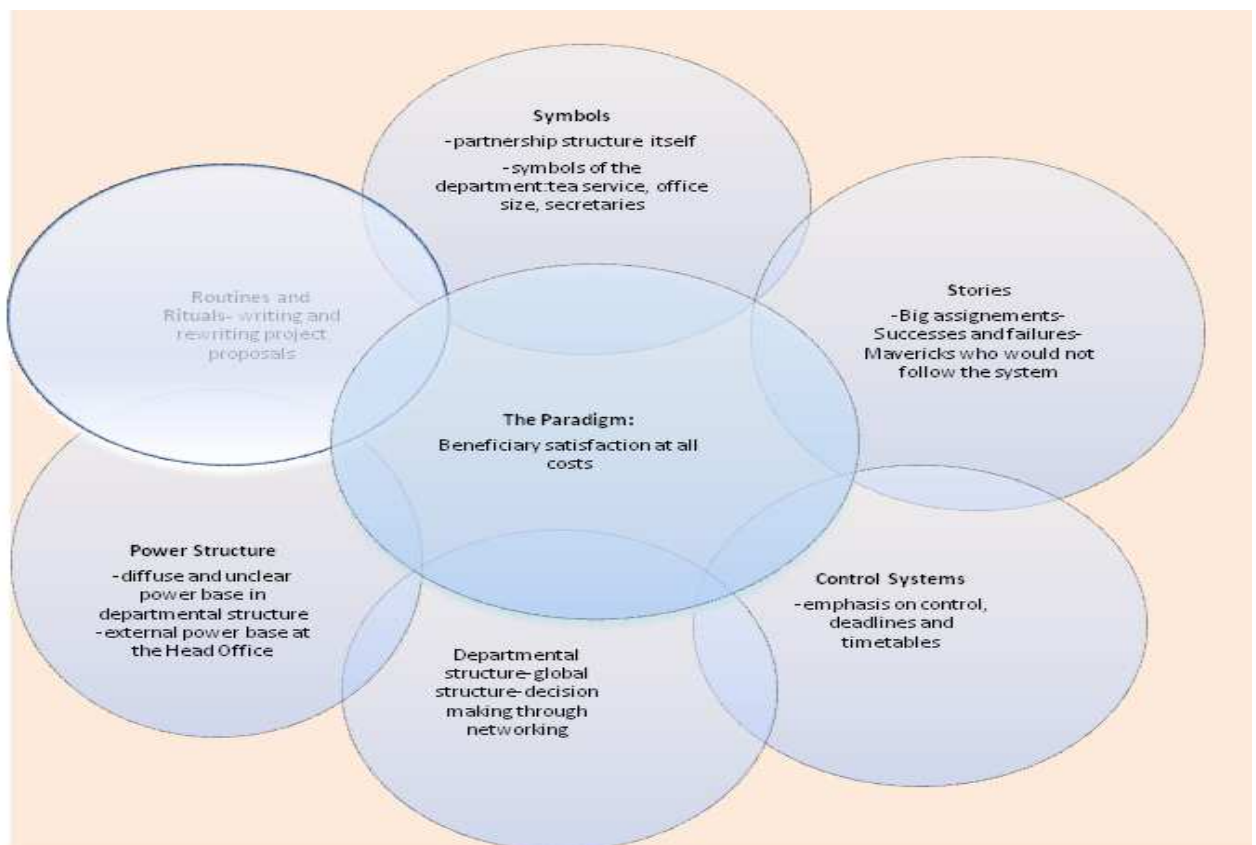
Symbols
-partnership structure itself
-symbols of the department:tea service, office size, secretaries

Routines and Rituals- writing and rewriting project proposals

Stories
-Big assignements-Successes and failures-Mavericks who would not follow the system

The Paradigm:
Beneficiary satisfaction at all costs

Power Structure
-diffuse and unclear power base in departmental structure
-external power base at the Head Office

Control Systems
-emphasis on control, deadlines and timetables

Departmental structure-global structure-decision making through networking